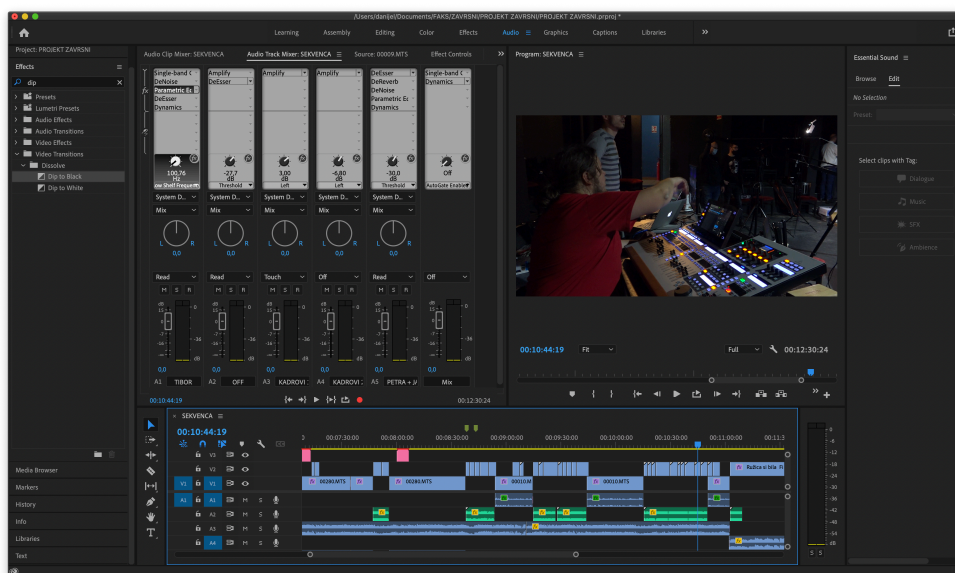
/Users/danijel/Documents/FAKS/ZAVRSNI/PROJEKT ZAVRSNI/PROJEKT ZAVRSNI.prproj *

Learning Assembly Editing Color Effects Audio Graphics Captions Libraries »

Project: PROJEKT ZAVRSNI

Effects

dip

Presets
Lumetri Presets
Audio Effects
Audio Transitions
Video Effects
Video Transitions
Dissolve
Dip to Black
Dip to White

Media Browser
Markers
History
Info
Libraries
Text

Audio Clip Mixer: SEKVENCA Audio Track Mixer: SEKVENCA Source: 00009.MTS Effect Controls »

| Single-band C DeNoise Parametric Ec DeEsser Dynamics | Amplify DeEsser | Amplify | Amplify | DeEsser DeReverb DeNoise Parametric Ec Dynamics | Single-band C Dynamics |
|---|---|---|---|---|---|
| 100,76 Hz ow Shelf Frequency | -27,7 dB Threshold | 3,00 dB Left | -6,80 dB Left | -30,0 dB Threshold | Off AutoGate Enable |
| System D... | System D... | System D... | System D... | System D... | |
| Mix | Mix | Mix | Mix | Mix | |
| 0,0 | 0,0 | 0,0 | 0,0 | 0,0 | |
| Read | Read | Touch | Off | Read | Off |
| 0,0 | 0,0 | 0,0 | 0,0 | 0,0 | 0,0 |
| A1 TIBOR | A2 OFF | A3 KADROVI | A4 KADROVI | A5 PETRA + | Mix |

00:10:44:19 00:12:30:24

Program: SEKVENCA

00:10:44:19 Fit Full 00:12:30:24

Essential Sound
Browse Edit
No Selection
Preset:
Select clips with Tag:
Dialogue
Music
SFX
Ambience

SEKVENCA
00:10:44:19
00:07:30:00 00:08:00:00 00:08:30:00 00:09:00:00 00:09:30:00 00:10:00:00 00:10:30:00 00:11:00:00 00:11:3

V3
V2
V1 V1
A1 A1
A2
A3
A4

00280.MTS 00280.MTS 00010.M 00010.MTS Rudice si bila

M S